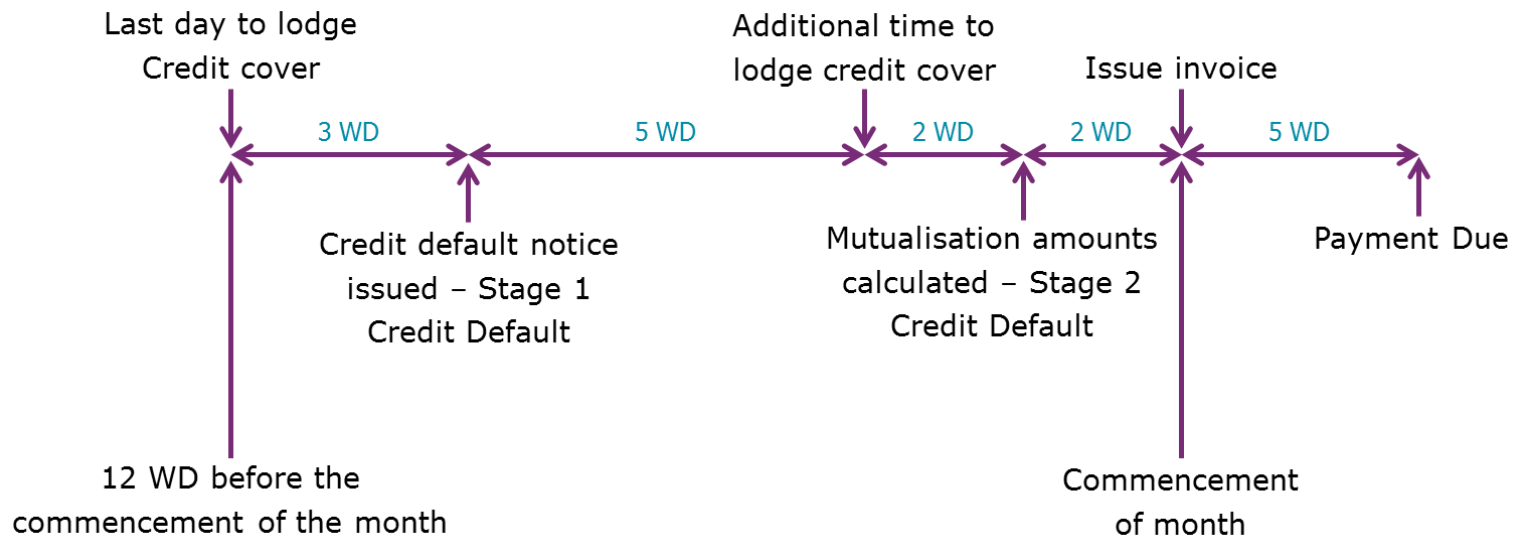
Last day to lodge Credit cover

Additional time to lodge credit cover

Issue invoice

3 WD

5 WD

2 WD

2 WD

5 WD

Credit default notice issued – Stage 1 Credit Default

Mutualisation amounts calculated – Stage 2 Credit Default

Payment Due

12 WD before the commencement of the month

Commencement of month